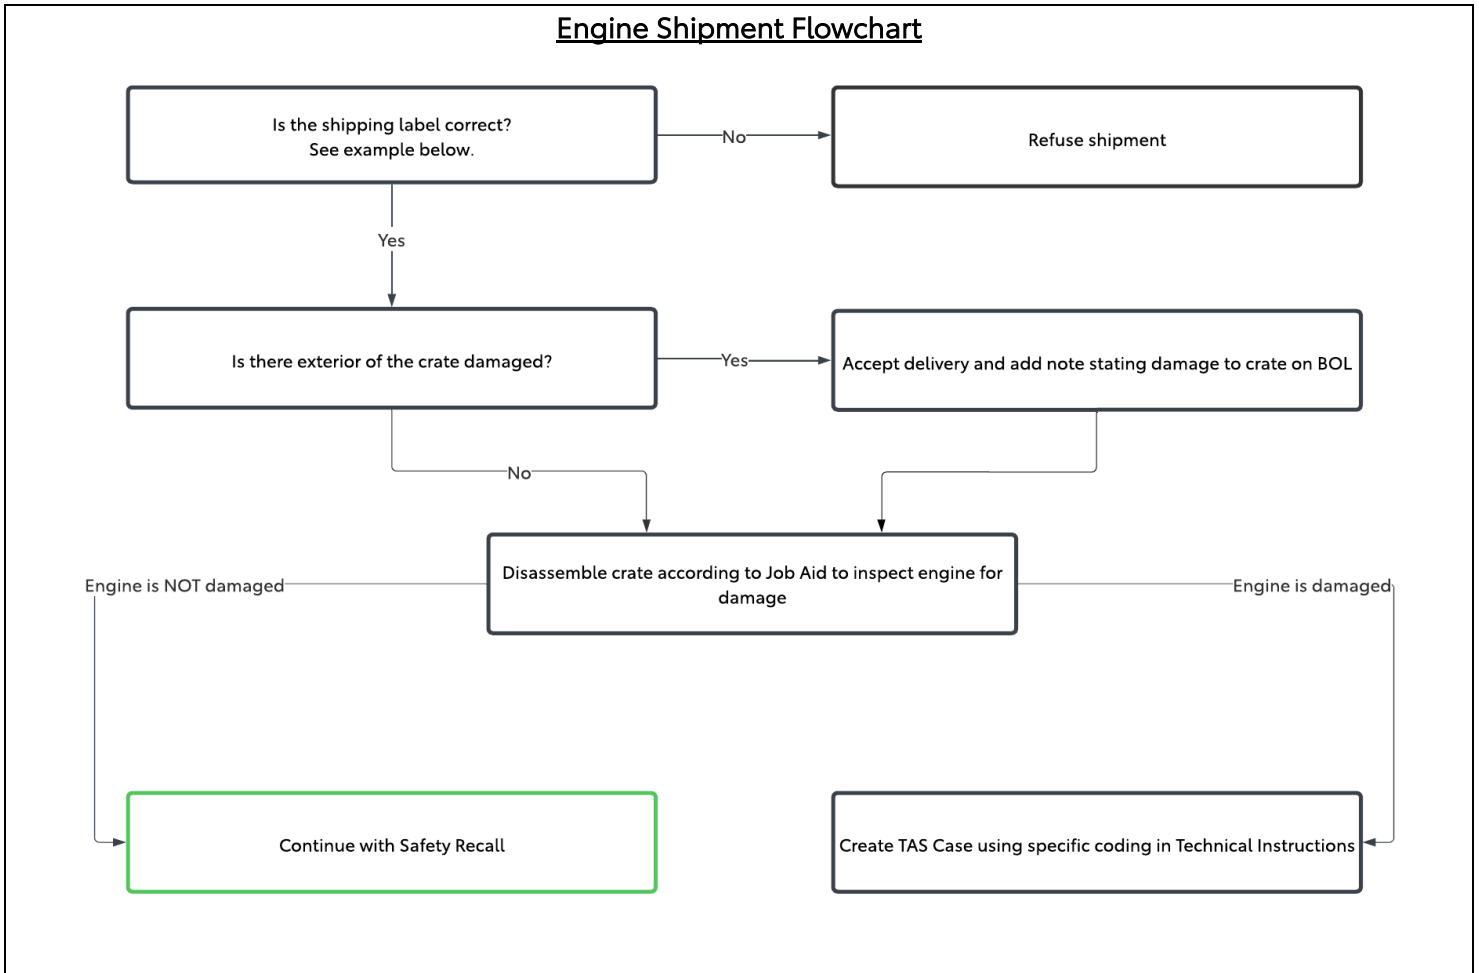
Engine Shipment Flowchart

Is the shipping label correct?
See example below.

No

Refuse shipment

Yes

Is there exterior of the crate damaged?

Yes

Accept delivery and add note stating damage to crate on BOL

No

Disassemble crate according to Job Aid to inspect engine for damage

Engine is NOT damaged

Engine is damaged

Continue with Safety Recall

Create TAS Case using specific coding in Technical Instructions